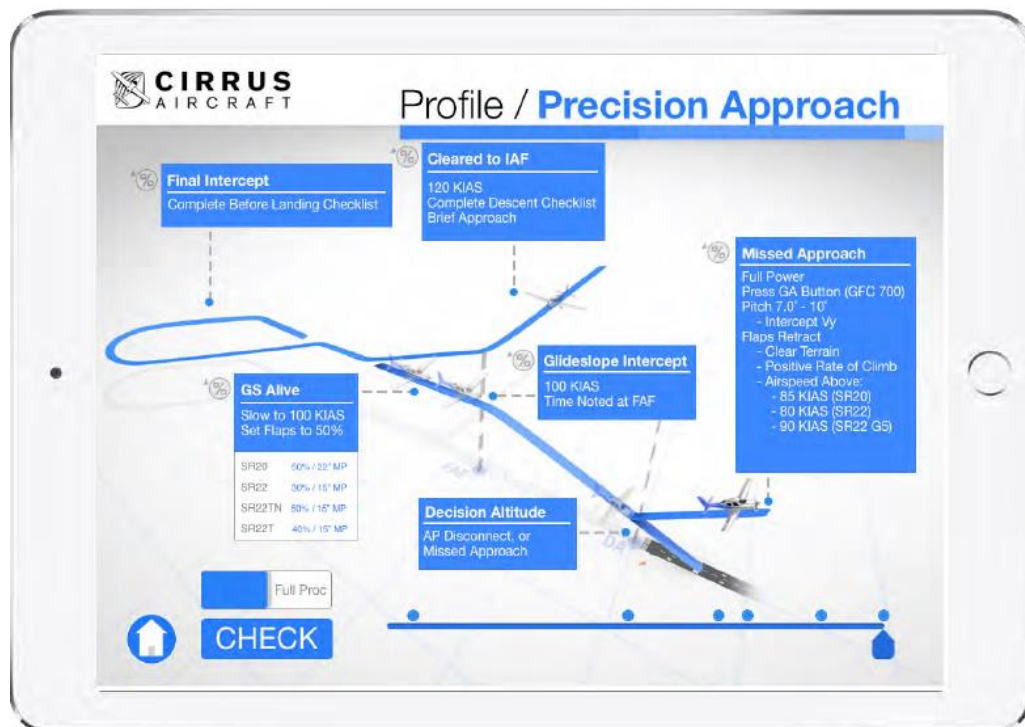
CIRRUS AIRCRAFT

Profile / **Precision Approach**

Final Intercept
Complete Before Landing Checklist

Cleared to IAF
120 KIAS
Complete Descent Checklist
Brief Approach

Missed Approach
Full Power
Press GA Button (GFC 700)
Pitch 7.0° - 10°
- Intercept Vy
Flaps Retract
- Clear Terrain
- Positive Rate of Climb
- Airspeed Above:
- 85 KIAS (SR20)
- 80 KIAS (SR22)
- 90 KIAS (SR22 G5)

Glideslope Intercept
100 KIAS
Time Noted at FAF

GS Alive
Slow to 100 KIAS
Set Flaps to 50%

| SR20 | 50% / 22" MP |
|---|---|
| SR22 | 50% / 15" MP |
| SR22TN | 50% / 15" MP |
| SR22T | 40% / 15" MP |

Decision Altitude
AP Disconnect, or
Missed Approach

Full Proc

CHECK